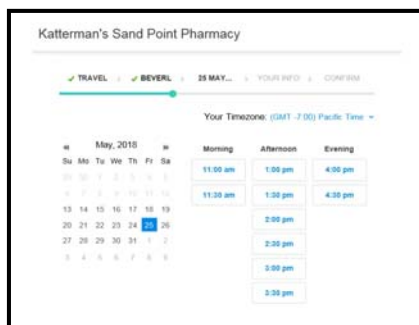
Katterman's Sand Point Pharmacy

✓ TRAVEL ✓ BEVERL 25 MAY... YOUR INFO CONFIRM

Your Timezone: (GMT -7:00) Pacific Time

« May, 2018 »

| Su | Mo | Tu | We | Th | Fr | Sa |
|---|---|---|---|---|---|---|
| 29 | 30 | 1 | 2 | 3 | 4 | 5 |
| 6 | 7 | 8 | 9 | 10 | 11 | 12 |
| 13 | 14 | 15 | 16 | 17 | 18 | 19 |
| 20 | 21 | 22 | 23 | 24 | 25 | 26 |
| 27 | 28 | 29 | 30 | 31 | 1 | 2 |
| 3 | 4 | 5 | 6 | 7 | 8 | 9 |

| Morning | Afternoon | Evening |
|---|---|---|
| 11:00 am | 1:00 pm | 4:00 pm |
| 11:30 am | 1:30 pm | 4:30 pm |
| | 2:00 pm | |
| | 2:30 pm | |
| | 3:00 pm | |
| | 3:30 pm | |